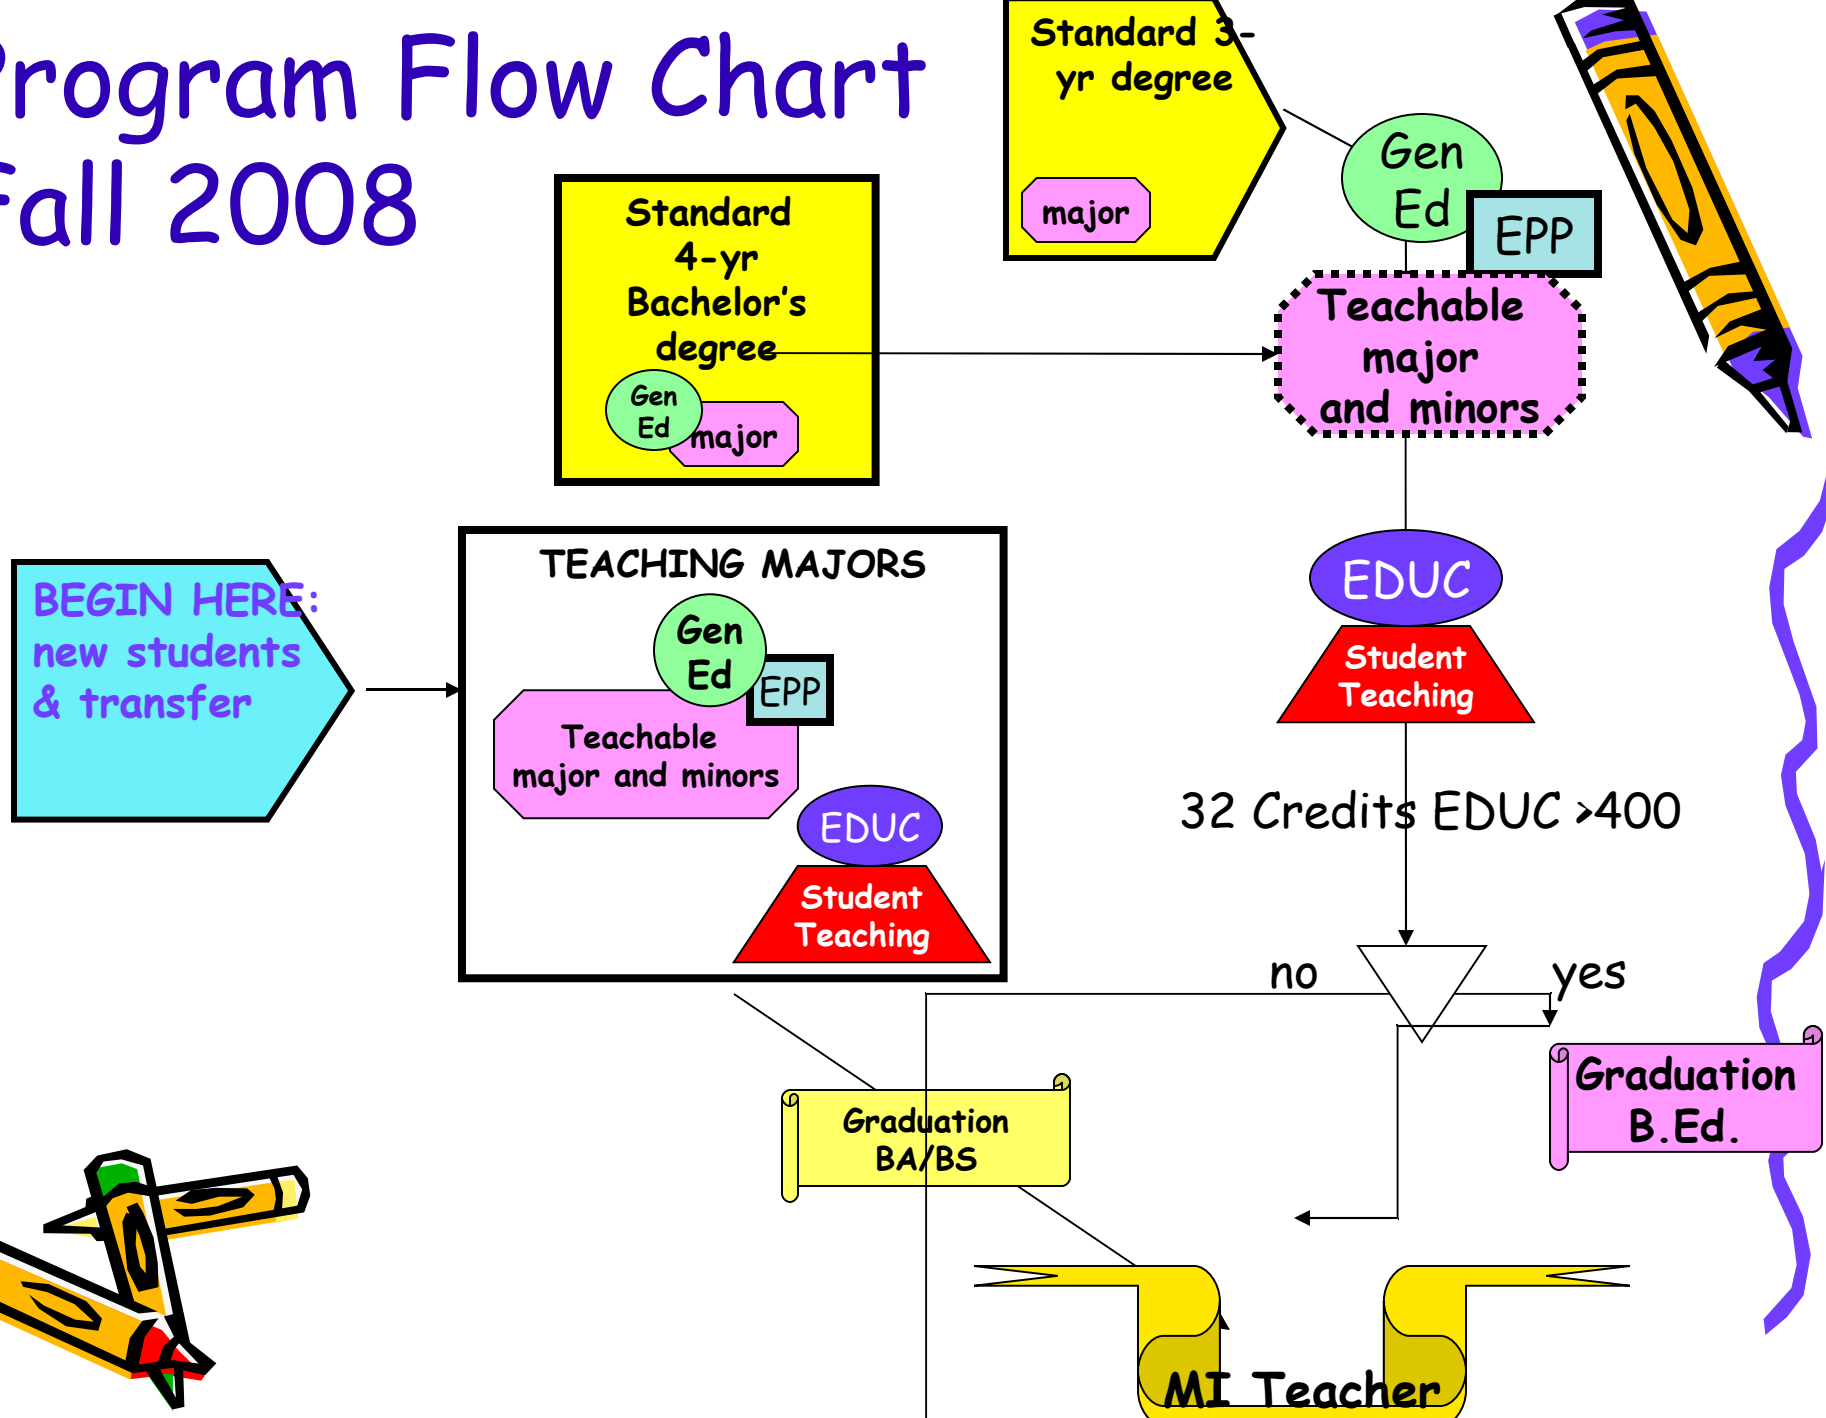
rogram Flow Chart
Fall 2008

Standard 3-yr degree

major

Gen Ed

EPP

Standard 4-yr Bachelor's degree

Gen Ed

major

Teachable major and minors

BEGIN HERE: new students & transfer

TEACHING MAJORS

Gen Ed

EPP

Teachable major and minors

EDUC

Student Teaching

EDUC

Student Teaching

32 Credits EDUC >400

no

yes

Graduation BA/BS

Graduation B.Ed.

MI Teacher